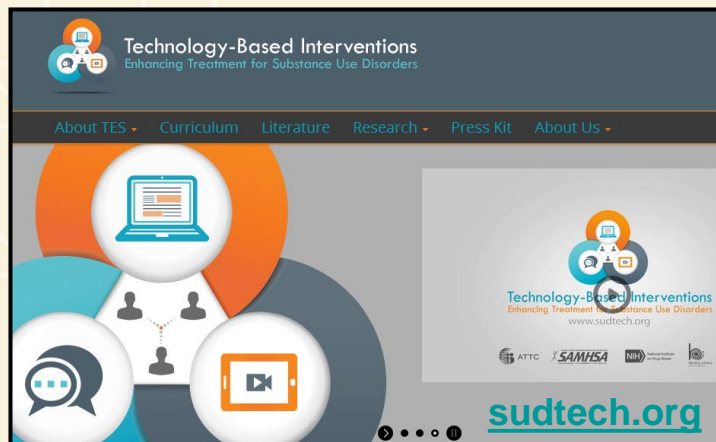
Technology-Based Interventions
Enhancing Treatment for Substance Use Disorders

About TES ▾ Curriculum Literature Research ▾ Press Kit About Us ▾

Technology-Based Interventions
Enhancing Treatment for Substance Use Disorders
www.sudtech.org

ATTC SAMHSA NIH National Institute on Drug Abuse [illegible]

sudtech.org